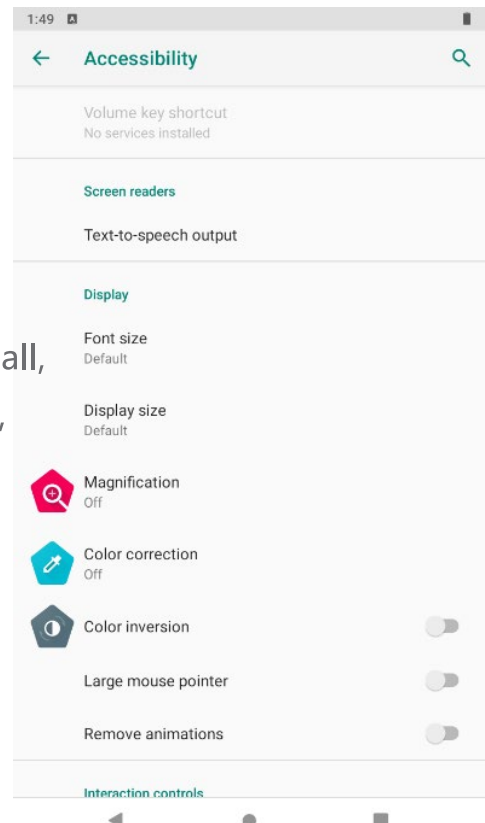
1:49

Accessibility

Volume key shortcut
No services installed

Screen readers

Text-to-speech output

Display

Font size
Default

all,

Display size
Default

,

Magnification
Off

Color correction
Off

Color inversion

Large mouse pointer

Remove animations

Interaction controls